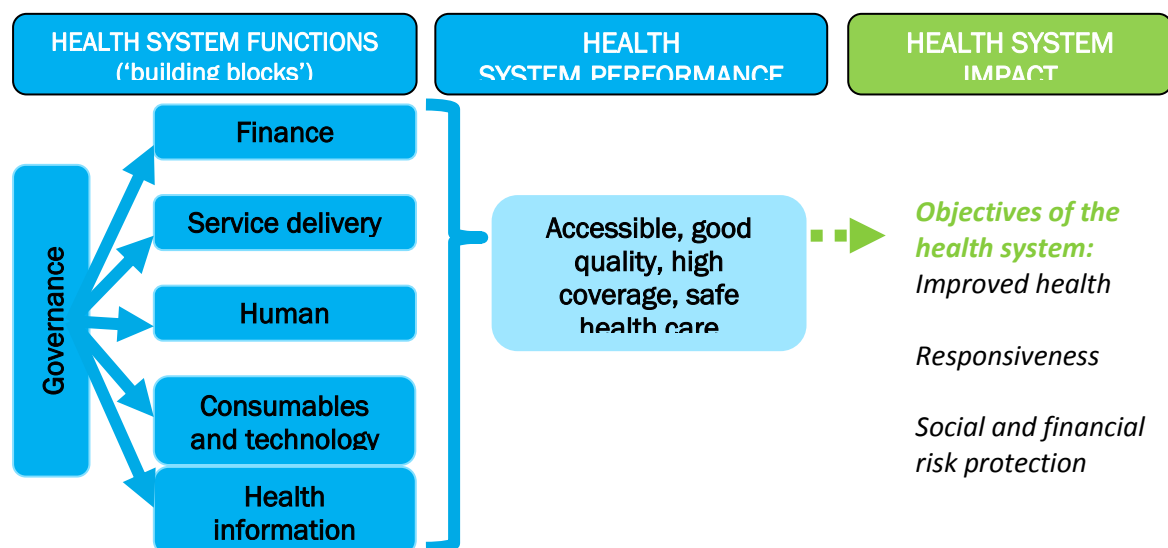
HEALTH SYSTEM FUNCTIONS ('building blocks')

HEALTH SYSTEM PERFORMANCE

HEALTH SYSTEM IMPACT

Governance

Finance

Service delivery

Human

Consumables and technology

Health information

Accessible, good quality, high coverage, safe health care

*Objectives of the health system:*
*Improved health*

*Responsiveness*

*Social and financial risk protection*